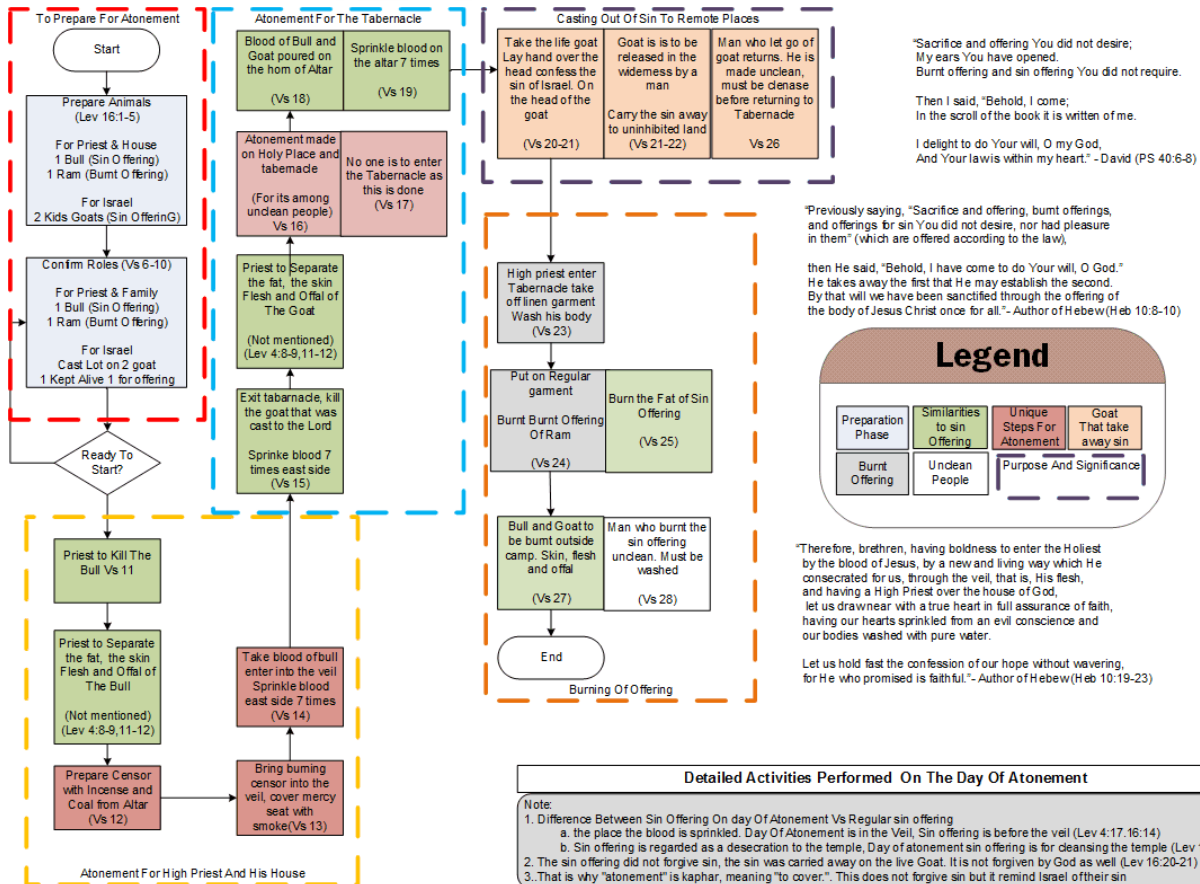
To Prepare For Atonement

Start

Prepare Animals (Lev 16:1-5)

For Priest & House 1 Bull (Sin Offering) 1 Ram (Burnt Offering)

For Israel 2 Kids Goats (Sin OfferinG)

Confirm Roles (Vs 6-10)

For Priest & Family 1 Bull (Sin Offering) 1 Ram (Burnt Offering)

For Israel Cast Lot on 2 goat 1 Kept Alive 1 for offering

Ready To Start?

Atonement For The Tabernacle

Blood of Bull and Goat poured on the horn of Altar

(Vs 18)

Sprinkle blood on the altar 7 times

(Vs 19)

Atonement made on Holy Place and tabernacle

(For its among unclean people) Vs 16)

No one is to enter the Tabernacle as this is done (Vs 17)

Priest to Separate the fat, the skin Flesh and Offal of The Goat

(Not mentioned) (Lev 4:8-9,11-12)

Exit tabarnacle, kill the goat that was cast to the Lord

Sprinke blood 7 times east side (Vs 15)

Casting Out Of Sin To Remote Places

Take the life goat Lay hand over the head confess the sin of Israel. On the head of the goat

(Vs 20-21)

Goat is is to be released in the widerness by a man

Carry the sin away to uninhibited land (Vs 21-22)

Man who let go of goat returns. He is made unclean, must be clenase before returning to Tabernacle

Vs 26

"Sacrifice and offering You did not desire;
My ears You have opened.
Burnt offering and sin offering You did not require.

Then I said, "Behold, I come;
In the scroll of the book it is written of me.

I delight to do Your will, O my God,
And Your law is within my heart." - David (PS 40:6-8)

"Previously saying, "Sacrifice and offering, burnt offerings, and offerings for sin You did not desire, nor had pleasure in them" (which are offered according to the law),

then He said, "Behold, I have come to do Your will, O God." He takes away the first that He may establish the second. By that will we have been sanctified through the offering of the body of Jesus Christ once for all."- Author of Hebew (Heb 10:8-10)

High priest enter Tabernacle take off linen garment Wash his body (Vs 23)

Put on Regular garment

Burnt Burnt Offering Of Ram

(Vs 24)

Burn the Fat of Sin Offering

(Vs 25)

Bull and Goat to be burnt outside camp. Skin, flesh and offal

(Vs 27)

Man who burnt the sin offering unclean. Must be washed

(Vs 28)

End

Burning Of Offering

Legend

Preparation Phase

Similarities to sin Offering

Unique Steps For Atonement

Goat That take away sin

Burnt Offering

Unclean People

Purpose And Significance

"Therefore, brethren, having boldness to enter the Holiest by the blood of Jesus, by a new and living way which He consecrated for us, through the veil, that is, His flesh, and having a High Priest over the house of God, let us drawnear with a true heart in full assurance of faith, having our hearts sprinkled from an evil conscience and our bodies washed with pure water.

Let us hold fast the confession of our hope without wavering, for He who promised is faithful."- Author of Hebew (Heb 10:19-23)

Priest to Kill The Bull Vs 11

Priest to Separate the fat, the skin Flesh and Offal of The Bull

(Not mentioned) (Lev 4:8-9,11-12)

Prepare Censor with Incense and Coal from Altar (Vs 12)

Bring burning censor into the veil, cover mercy seat with smoke(Vs 13)

Take blood of bull enter into the veil Sprinkle blood east side 7 times (Vs 14)

Atonement For High Priest And His House

Detailed Activities Performed On The Day Of Atonement

Note:
1. Difference Between Sin Offering On day Of Atonement Vs Regular sin offering
a. the place the blood is sprinkled. Day Of Atonement is in the Veil, Sin offering is before the veil (Lev 4:17.16:14)
b. Sin offering is regarded as a desecration to the temple, Day of atonement sin offering is for cleansing the temple (Lev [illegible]
2. The sin offering did not forgive sin, the sin was carried away on the live Goat. It is not forgiven by God as well (Lev 16:20-21)
3..That is why "atonement" is kaphar, meaning "to cover.". This does not forgive sin but it remind Israel of their sin